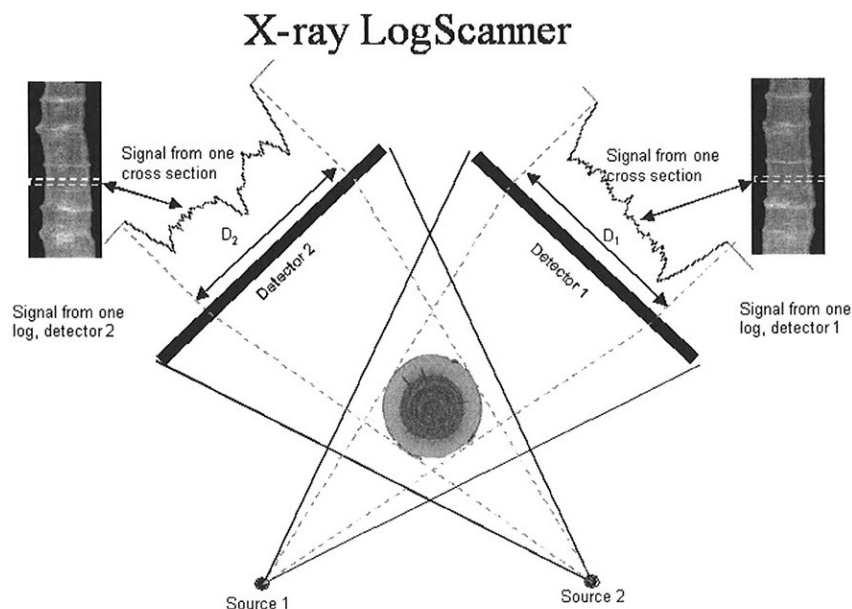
X-ray LogScanner

Signal from one cross section

$D_2$

Detector 2

Signal from one log, detector 2

Signal from one cross section

$D_1$

Detector 1

Signal from one log, detector 1

Source 1

Source 2